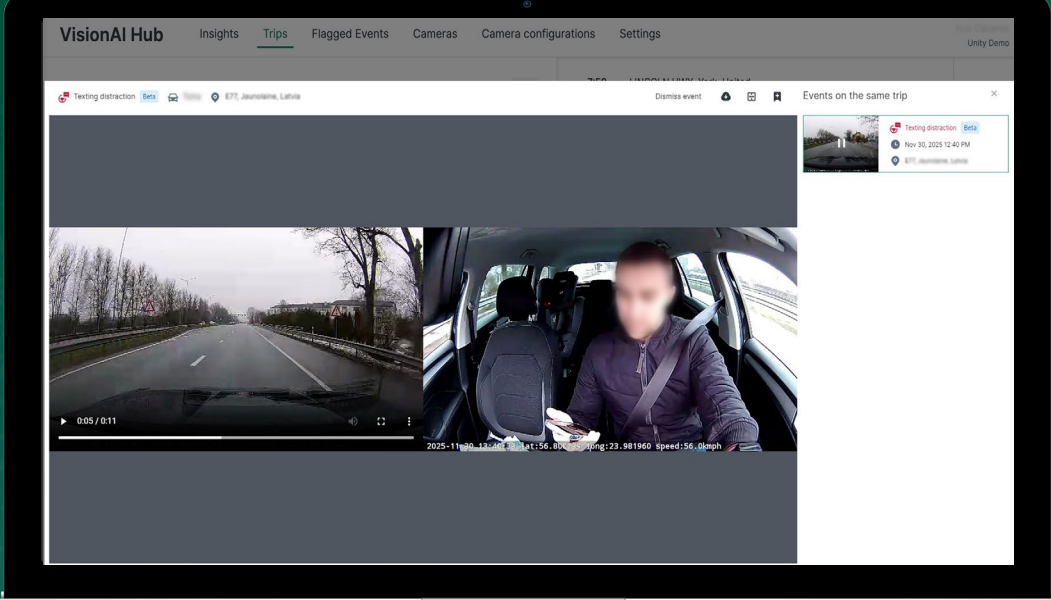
VisionAI Hub Insights Trips Flagged Events Cameras Camera configurations Settings

Unity Demo

7:50 LINCOLN HWY, York, United

Texting distraction Beta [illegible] E77, Jaunolaine, Latvia

Dismiss event

Events on the same trip

Texting distraction Beta
Nov 30, 2025 12:40 PM
E77, Jaunolaine, Latvia

0:05 / 0:11

2025-11-30 13:40:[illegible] lat:56.80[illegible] long:23.981960 speed:56.0kmph